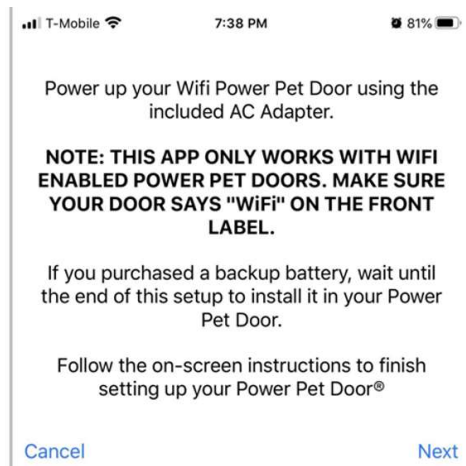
T-Mobile 7:38 PM 81%

Power up your Wifi Power Pet Door using the included AC Adapter.

NOTE: THIS APP ONLY WORKS WITH WIFI ENABLED POWER PET DOORS. MAKE SURE YOUR DOOR SAYS "WiFi" ON THE FRONT LABEL.

If you purchased a backup battery, wait until the end of this setup to install it in your Power Pet Door.

Follow the on-screen instructions to finish setting up your Power Pet Door®

Cancel

Next